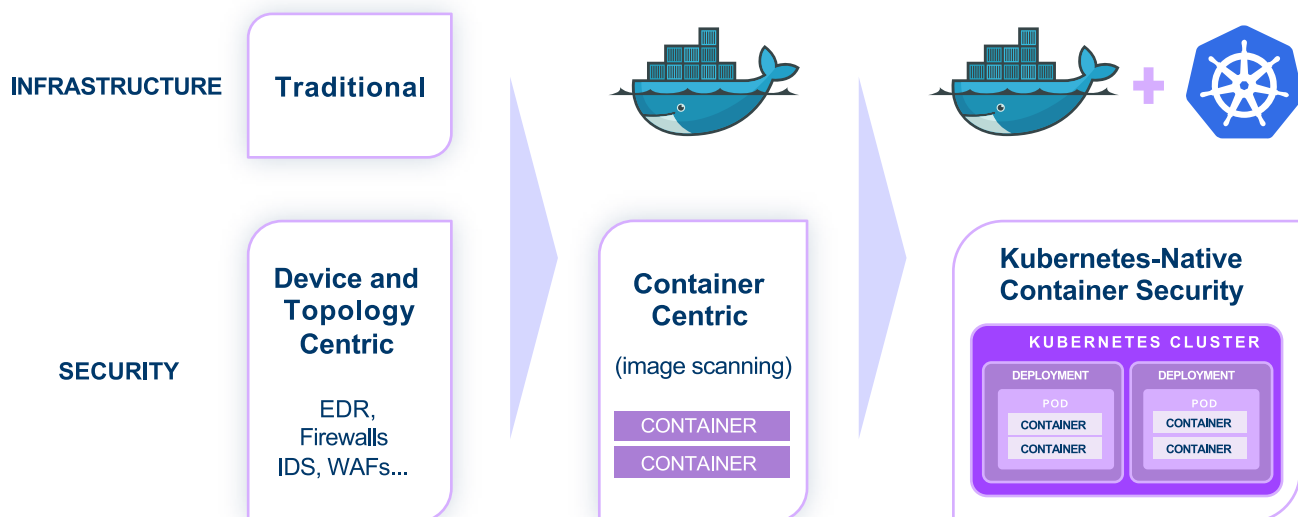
INFRASTRUCTURE

Traditional

SECURITY

Device and Topology Centric

EDR, Firewalls IDS, WAFs...

Container Centric

(image scanning)

CONTAINER

CONTAINER

Kubernetes-Native Container Security

KUBERNETES CLUSTER

DEPLOYMENT

POD

CONTAINER

CONTAINER

DEPLOYMENT

POD

CONTAINER

CONTAINER